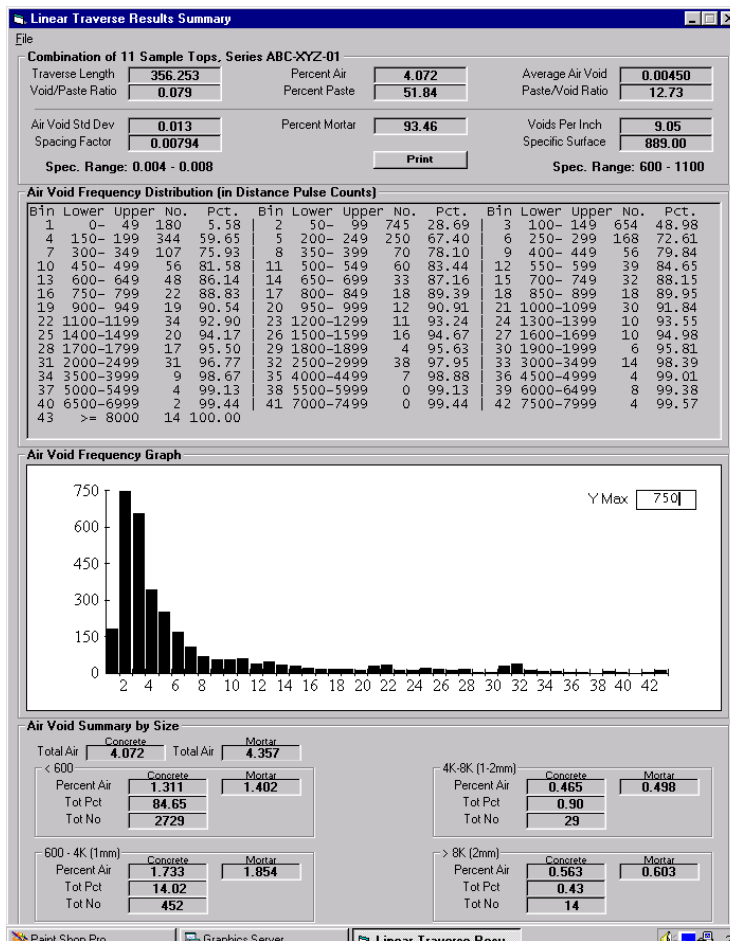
Linear Traverse Results Summary

File

Combination of 11 Sample Tops, Series ABC-XYZ-01

Traverse Length 356.253
Void/Paste Ratio 0.079
Percent Air 4.072
Percent Paste 51.84
Average Air Void 0.00450
Paste/Void Ratio 12.73

Air Void Std Dev 0.013
Spacing Factor 0.00794
Percent Mortar 93.46
Voids Per Inch 9.05
Specific Surface 889.00

Spec. Range: 0.004 - 0.008
Print
Spec. Range: 600 - 1100

Air Void Frequency Distribution (in Distance Pulse Counts)

| Bin | Lower | Upper | No. | Pct. | Bin | Lower | Upper | No. | Pct. | Bin | Lower | Upper | No. | Pct. |
|---|---|---|---|---|---|---|---|---|---|---|---|---|---|---|
| 1 | 0- | 49 | 180 | 5.58 | 2 | 50- | 99 | 745 | 28.69 | 3 | 100- | 149 | 654 | 48.98 |
| 4 | 150- | 199 | 344 | 59.65 | 5 | 200- | 249 | 250 | 67.40 | 6 | 250- | 299 | 168 | 72.61 |
| 7 | 300- | 349 | 107 | 75.93 | 8 | 350- | 399 | 70 | 78.10 | 9 | 400- | 449 | 56 | 79.84 |
| 10 | 450- | 499 | 56 | 81.58 | 11 | 500- | 549 | 60 | 83.44 | 12 | 550- | 599 | 39 | 84.65 |
| 13 | 600- | 649 | 48 | 86.14 | 14 | 650- | 699 | 33 | 87.16 | 15 | 700- | 749 | 32 | 88.15 |
| 16 | 750- | 799 | 22 | 88.83 | 17 | 800- | 849 | 18 | 89.39 | 18 | 850- | 899 | 18 | 89.95 |
| 19 | 900- | 949 | 19 | 90.54 | 20 | 950- | 999 | 12 | 90.91 | 21 | 1000- | 1099 | 30 | 91.84 |
| 22 | 1100- | 1199 | 34 | 92.90 | 23 | 1200- | 1299 | 11 | 93.24 | 24 | 1300- | 1399 | 10 | 93.55 |
| 25 | 1400- | 1499 | 20 | 94.17 | 26 | 1500- | 1599 | 16 | 94.67 | 27 | 1600- | 1699 | 10 | 94.98 |
| 28 | 1700- | 1799 | 17 | 95.50 | 29 | 1800- | 1899 | 4 | 95.63 | 30 | 1900- | 1999 | 6 | 95.81 |
| 31 | 2000- | 2499 | 31 | 96.77 | 32 | 2500- | 2999 | 38 | 97.95 | 33 | 3000- | 3499 | 14 | 98.39 |
| 34 | 3500- | 3999 | 9 | 98.67 | 35 | 4000- | 4499 | 7 | 98.88 | 36 | 4500- | 4999 | 4 | 99.01 |
| 37 | 5000- | 5499 | 4 | 99.13 | 38 | 5500- | 5999 | 0 | 99.13 | 39 | 6000- | 6499 | 8 | 99.38 |
| 40 | 6500- | 6999 | 2 | 99.44 | 41 | 7000- | 7499 | 0 | 99.44 | 42 | 7500- | 7999 | 4 | 99.57 |
| 43 | >= | 8000 | 14 | 100.00 | | | | | | | | | | |

Air Void Frequency Graph

Y Max 750

750
600
450
300
150
0
2 4 6 8 10 12 14 16 18 20 22 24 26 28 30 32 34 36 38 40 42

Air Void Summary by Size

Total Air Concrete 4.072 Total Air Mortar 4.357

< 600
Percent Air Concrete 1.311 Mortar 1.402
Tot Pct 84.65
Tot No 2729

4K-8K (1-2mm)
Percent Air Concrete 0.465 Mortar 0.498
Tot Pct 0.90
Tot No 29

600 - 4K (1mm)
Percent Air Concrete 1.733 Mortar 1.854
Tot Pct 14.02
Tot No 452

> 8K (2mm)
Percent Air Concrete 0.563 Mortar 0.603
Tot Pct 0.43
Tot No 14

Paint Shop Pro | Graphics Server | Linear Traverse Resu